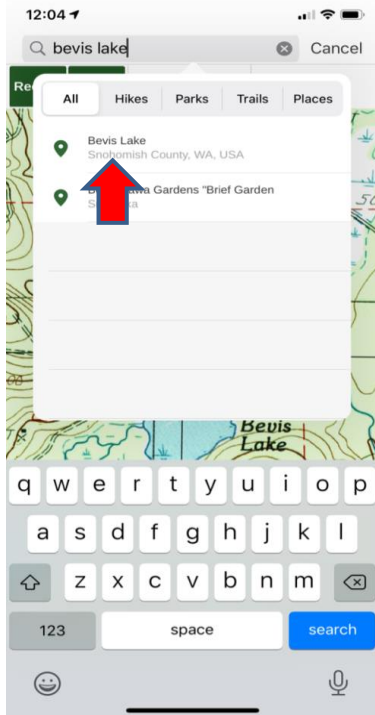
12:04

bevis lake

Cancel

Re

All

Hikes

Parks

Trails

Places

Bevis Lake

Snohomish County, WA, USA

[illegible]a Gardens "Brief Garden

S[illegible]a

Bevis Lake

q w e r t y u i o p

a s d f g h j k l

z x c v b n m

123

space

search